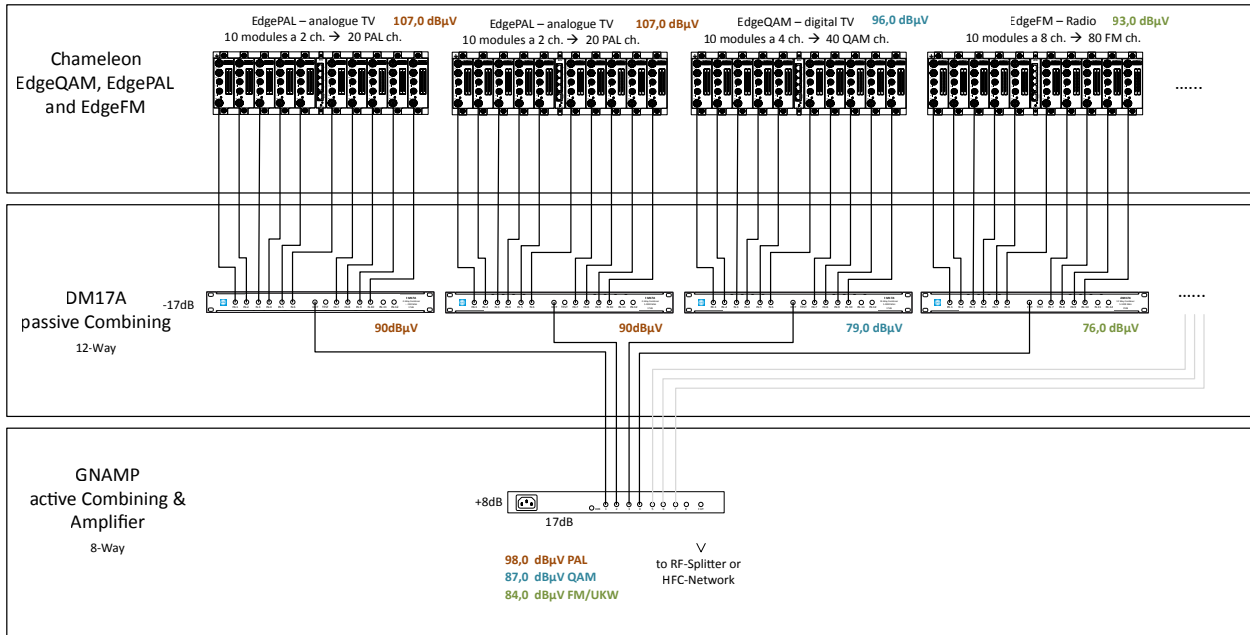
Chameleon EdgeQAM, EdgePAL and EdgeFM

EdgePAL – analogue TV 107,0 dBµV
10 modules a 2 ch. → 20 PAL ch.

EdgePAL – analogue TV 107,0 dBµV
10 modules a 2 ch. → 20 PAL ch.

EdgeQAM – digital TV 96,0 dBµV
10 modules a 4 ch. → 40 QAM ch.

EdgeFM – Radio 93,0 dBµV
10 modules a 8 ch. → 80 FM ch.

......

DM17A passive Combining
12-Way

-17dB

90dBµV

90dBµV

79,0 dBµV

76,0 dBµV

......

GNAMP active Combining & Amplifier
8-Way

+8dB

17dB

98,0 dBµV PAL
87,0 dBµV QAM
84,0 dBµV FM/UKW

V
to RF-Splitter or HFC-Network